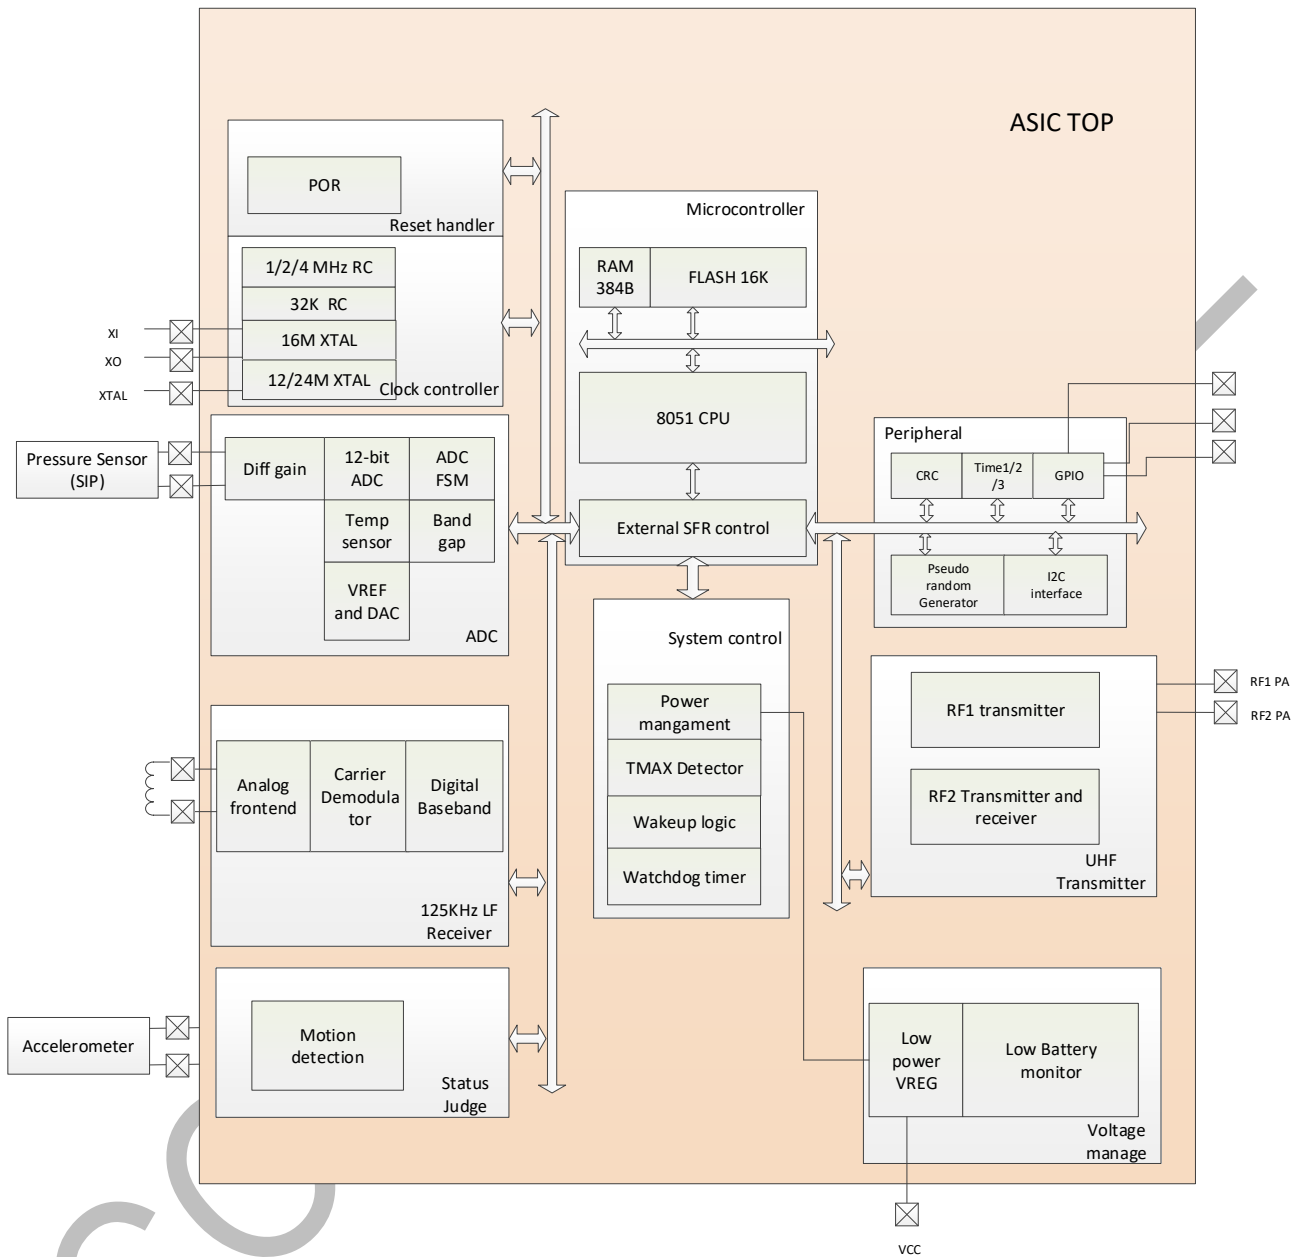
ASIC TOP

POR

Reset handler

1/2/4 MHz RC

32K RC

16M XTAL

12/24M XTAL

Clock controller

XI

XO

XTAL

Microcontroller

RAM 384B

FLASH 16K

8051 CPU

External SFR control

Peripheral

CRC

Time1/2/3

GPIO

Pseudo random Generator

I2C interface

Pressure Sensor (SIP)

Diff gain

12-bit ADC

ADC FSM

Temp sensor

Band gap

VREF and DAC

ADC

System control

Power mangament

TMAX Detector

Wakeup logic

Watchdog timer

RF1 transmitter

RF2 Transmitter and receiver

UHF Transmitter

RF1 PA

RF2 PA

Analog frontend

Carrier Demodulator

Digital Baseband

125KHz LF Receiver

Accelerometer

Motion detection

Status Judge

Low power VREG

Low Battery monitor

Voltage manage

VCC